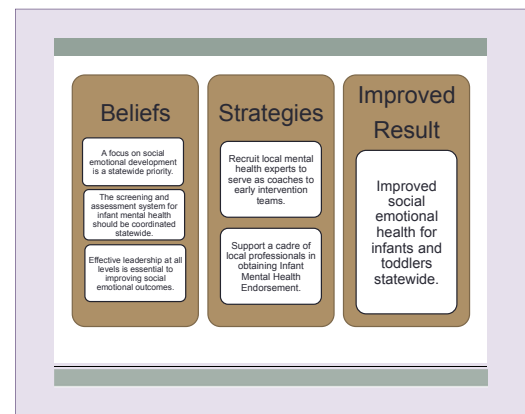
Beliefs

A focus on social emotional development is a statewide priority.

The screening and assessment system for infant mental health should be coordinated statewide.

Effective leadership at all levels is essential to improving social emotional outcomes.

Strategies

Recruit local mental health experts to serve as coaches to early intervention teams.

Support a cadre of local professionals in obtaining Infant Mental Health Endorsement.

Improved Result

Improved social emotional health for infants and toddlers statewide.